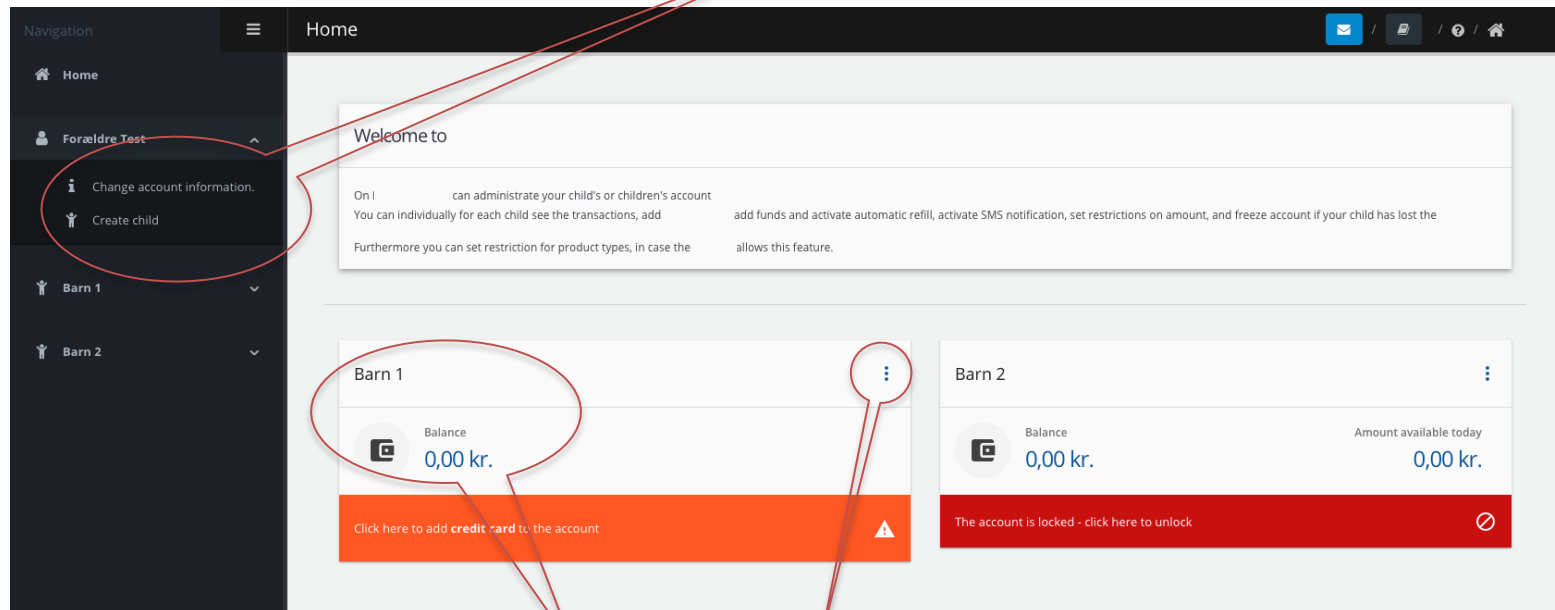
Navigation

Home

Forældre Test

Change account information.

Create child

Barn 1

Barn 2

Home

/ / /

Welcome to

On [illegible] can administrate your child's or children's account
You can individually for each child see the transactions, add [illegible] add funds and activate automatic refill, activate SMS notification, set restrictions on amount, and freeze account if your child has lost the

Furthermore you can set restriction for product types, in case the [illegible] allows this feature.

Barn 1

Balance
0,00 kr.

Click here to add **credit card** to the account

Barn 2

Balance
0,00 kr.

Amount available today
0,00 kr.

The account is locked - click here to unlock